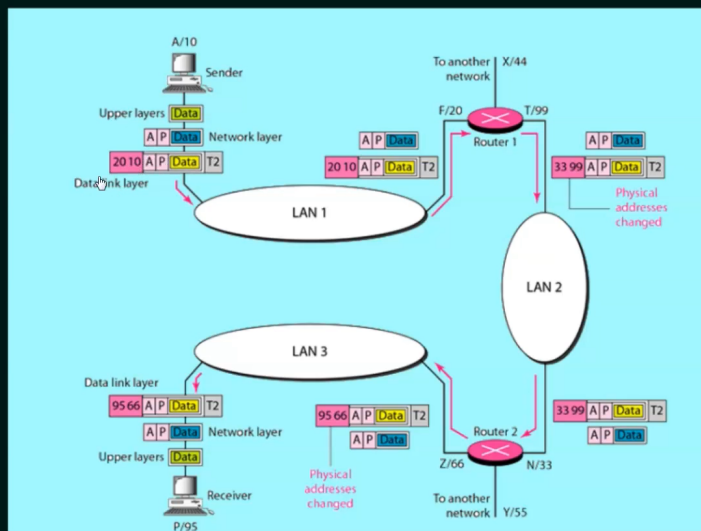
A/10

Sender

Upper layers Data

A P Data Network layer

20 10 A P Data T2

Data link layer

LAN 1

A P Data

20 10 A P Data T2

To another network X/44

F/20 T/99

Router 1

A P Data

33 99 A P Data T2

Physical addresses changed

LAN 2

LAN 3

Data link layer

95 66 A P Data T2

A P Data Network layer

Upper layers Data

Receiver

P/95

95 66 A P Data T2

A P Data

Physical addresses changed

Router 2

Z/66 N/33

33 99 A P Data T2

A P Data

To another network Y/55